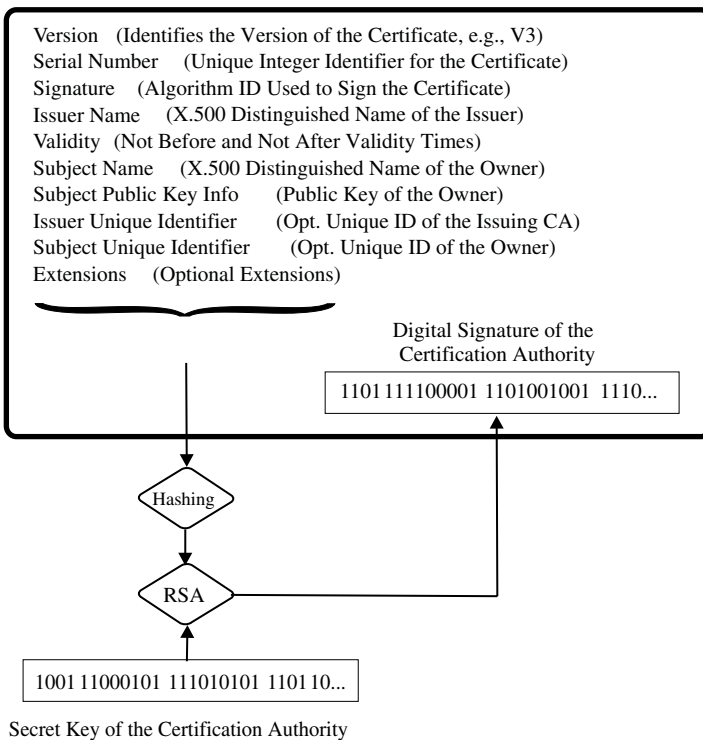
Version (Identifies the Version of the Certificate, e.g., V3)
Serial Number (Unique Integer Identifier for the Certificate)
Signature (Algorithm ID Used to Sign the Certificate)
Issuer Name (X.500 Distinguished Name of the Issuer)
Validity (Not Before and Not After Validity Times)
Subject Name (X.500 Distinguished Name of the Owner)
Subject Public Key Info (Public Key of the Owner)
Issuer Unique Identifier (Opt. Unique ID of the Issuing CA)
Subject Unique Identifier (Opt. Unique ID of the Owner)
Extensions (Optional Extensions)

Digital Signature of the Certification Authority

1101 111100001 1101001001 1110...

Hashing

RSA

1001 11000101 111010101 1101 10...

Secret Key of the Certification Authority